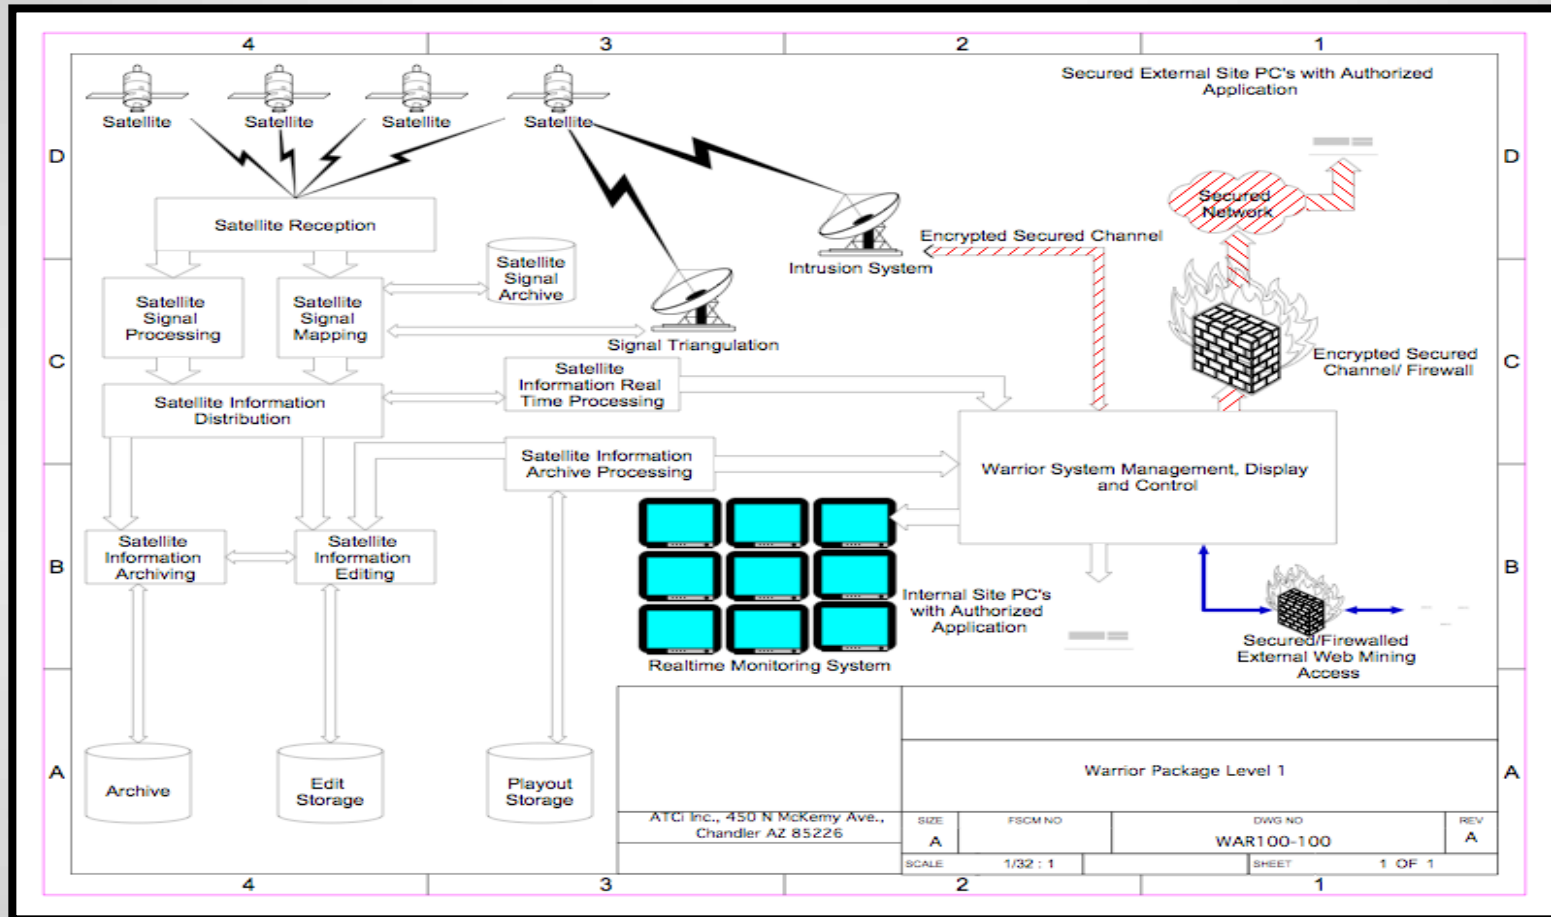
4 3 2 1

D C B A

Satellite Satellite Satellite Satellite

Secured External Site PC's with Authorized Application

Secured Network

Encrypted Secured Channel

Intrusion System

Satellite Reception

Satellite Signal Archive

Satellite Signal Processing

Satellite Signal Mapping

Signal Triangulation

Encrypted Secured Channel/ Firewall

Satellite Information Distribution

Satellite Information Real Time Processing

Satellite Information Archive Processing

Warrior System Management, Display and Control

Satellite Information Archiving

Satellite Information Editing

Internal Site PC's with Authorized Application

Realtime Monitoring System

Secured/Firewalled External Web Mining Access

Archive

Edit Storage

Playout Storage

Warrior Package Level 1

ATCi Inc., 450 N McKemy Ave., Chandler AZ 85226

| SIZE | FSCM NO | DWG NO | REV |
|---|---|---|---|
| A | | WAR100-100 | A |
| SCALE 1/32 : 1 | | SHEET 1 OF 1 | |

4 3 2 1